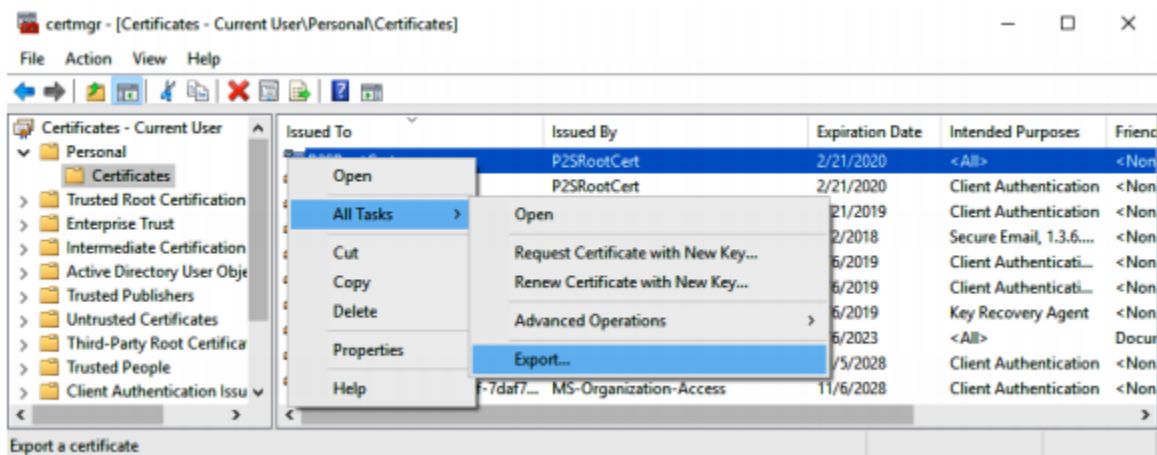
certmgr - [Certificates - Current User\Personal\Certificates]

File Action View Help

Certificates - Current User
Personal
Certificates
Trusted Root Certification
Enterprise Trust
Intermediate Certification
Active Directory User Obje
Trusted Publishers
Untrusted Certificates
Third-Party Root Certifica
Trusted People
Client Authentication Issu

| Issued To | Issued By | Expiration Date | Intended Purposes | Frienc |
|---|---|---|---|---|
| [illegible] | P2SRootCert | 2/21/2020 | <All> | <Non |
| | P2SRootCert | 2/21/2020 | Client Authentication | <Non |
| | | 2/21/2019 | Client Authentication | <Non |
| | | 2/2018 | Secure Email, 1.3.6.... | <Non |
| | | 6/2019 | Client Authenticati... | <Non |
| | | 6/2019 | Client Authenticati... | <Non |
| | | 6/2019 | Key Recovery Agent | <Non |
| | | 6/2023 | <All> | Docu |
| | | /5/2028 | Client Authentication | <Non |
| f-7daf7... | MS-Organization-Access | 11/6/2028 | Client Authentication | <Non |

Open
All Tasks
Cut
Copy
Delete
Properties
Help

Open
Request Certificate with New Key...
Renew Certificate with New Key...
Advanced Operations
Export...

Export a certificate